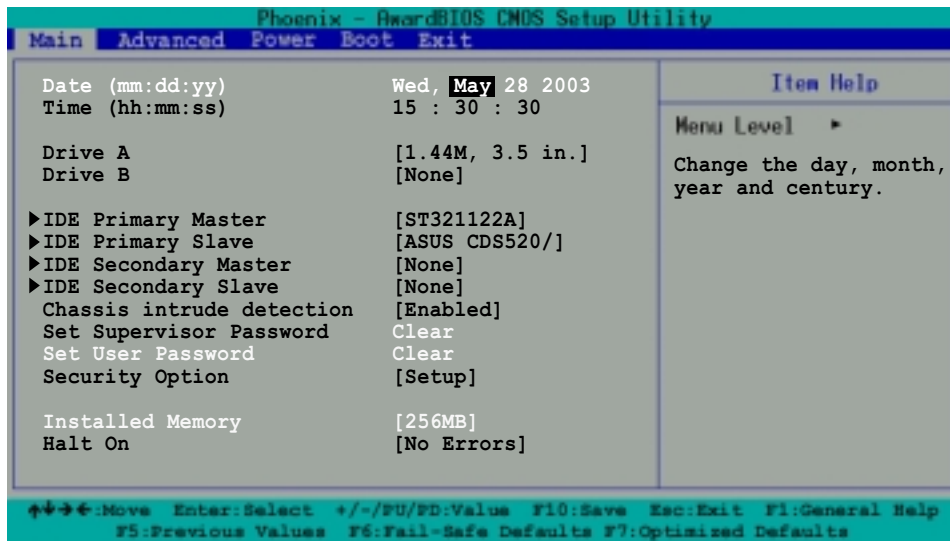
Phoenix - AwardBIOS CMOS Setup Utility

Main Advanced Power Boot Exit

| | | Item Help |
|---|---|---|
| Date (mm:dd:yy) | Wed, May 28 2003 | |
| Time (hh:mm:ss) | 15 : 30 : 30 | Menu Level ▸ |
| Drive A | [1.44M, 3.5 in.] | Change the day, month, year and century. |
| Drive B | [None] | |
| ▶IDE Primary Master | [ST321122A] | |
| ▶IDE Primary Slave | [ASUS CDS520/] | |
| ▶IDE Secondary Master | [None] | |
| ▶IDE Secondary Slave | [None] | |
| Chassis intrude detection | [Enabled] | |
| Set Supervisor Password | Clear | |
| Set User Password | Clear | |
| Security Option | [Setup] | |
| Installed Memory | [256MB] | |
| Halt On | [No Errors] | |

↑↓→←:Move Enter:Select +/-/PU/PD:Value F10:Save Esc:Exit F1:General Help
F5:Previous Values F6:Fail-Safe Defaults F7:Optimized Defaults